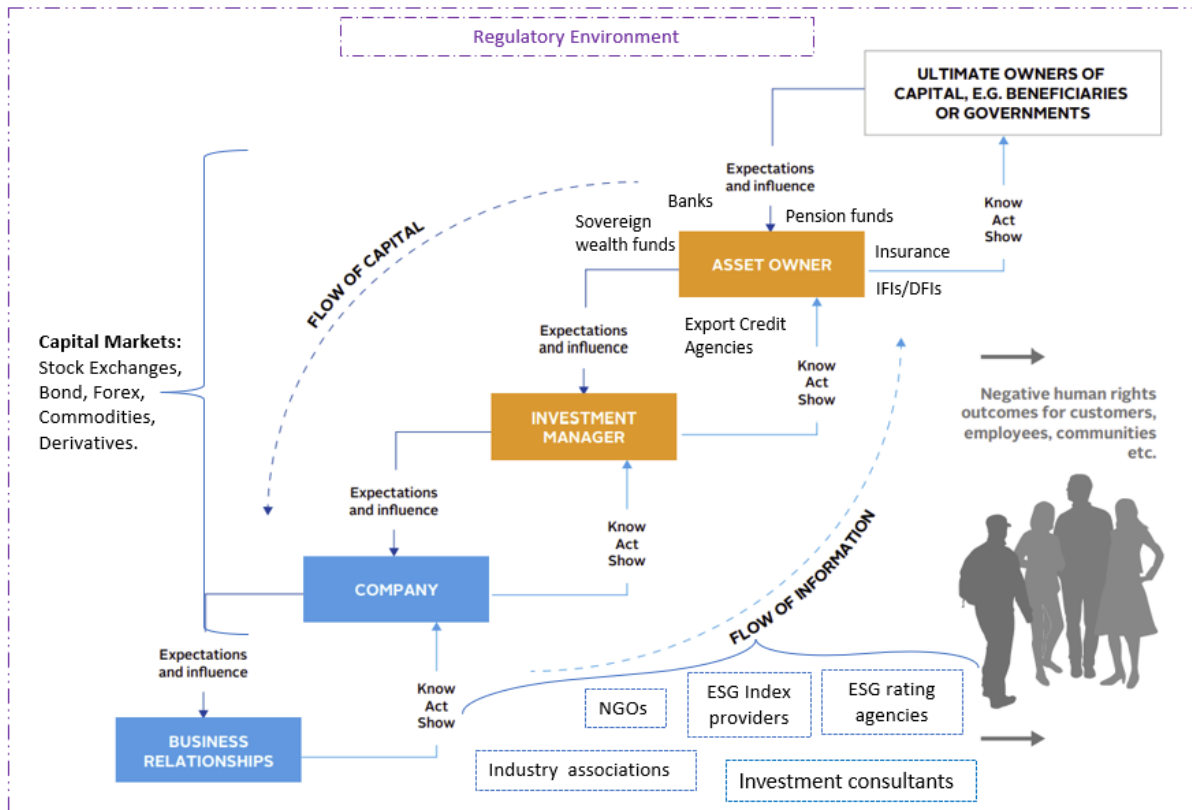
Regulatory Environment

ULTIMATE OWNERS OF CAPITAL, E.G. BENEFICIARIES OR GOVERNMENTS

Expectations and influence

Know Act Show

Banks

Sovereign wealth funds

Pension funds

ASSET OWNER

Insurance

IFIs/DFIs

Export Credit Agencies

FLOW OF CAPITAL

Capital Markets: Stock Exchanges, Bond, Forex, Commodities, Derivatives.

Expectations and influence

Know Act Show

INVESTMENT MANAGER

Negative human rights outcomes for customers, employees, communities etc.

Expectations and influence

Know Act Show

COMPANY

FLOW OF INFORMATION

Expectations and influence

Know Act Show

BUSINESS RELATIONSHIPS

NGOs

ESG Index providers

ESG rating agencies

Industry associations

Investment consultants